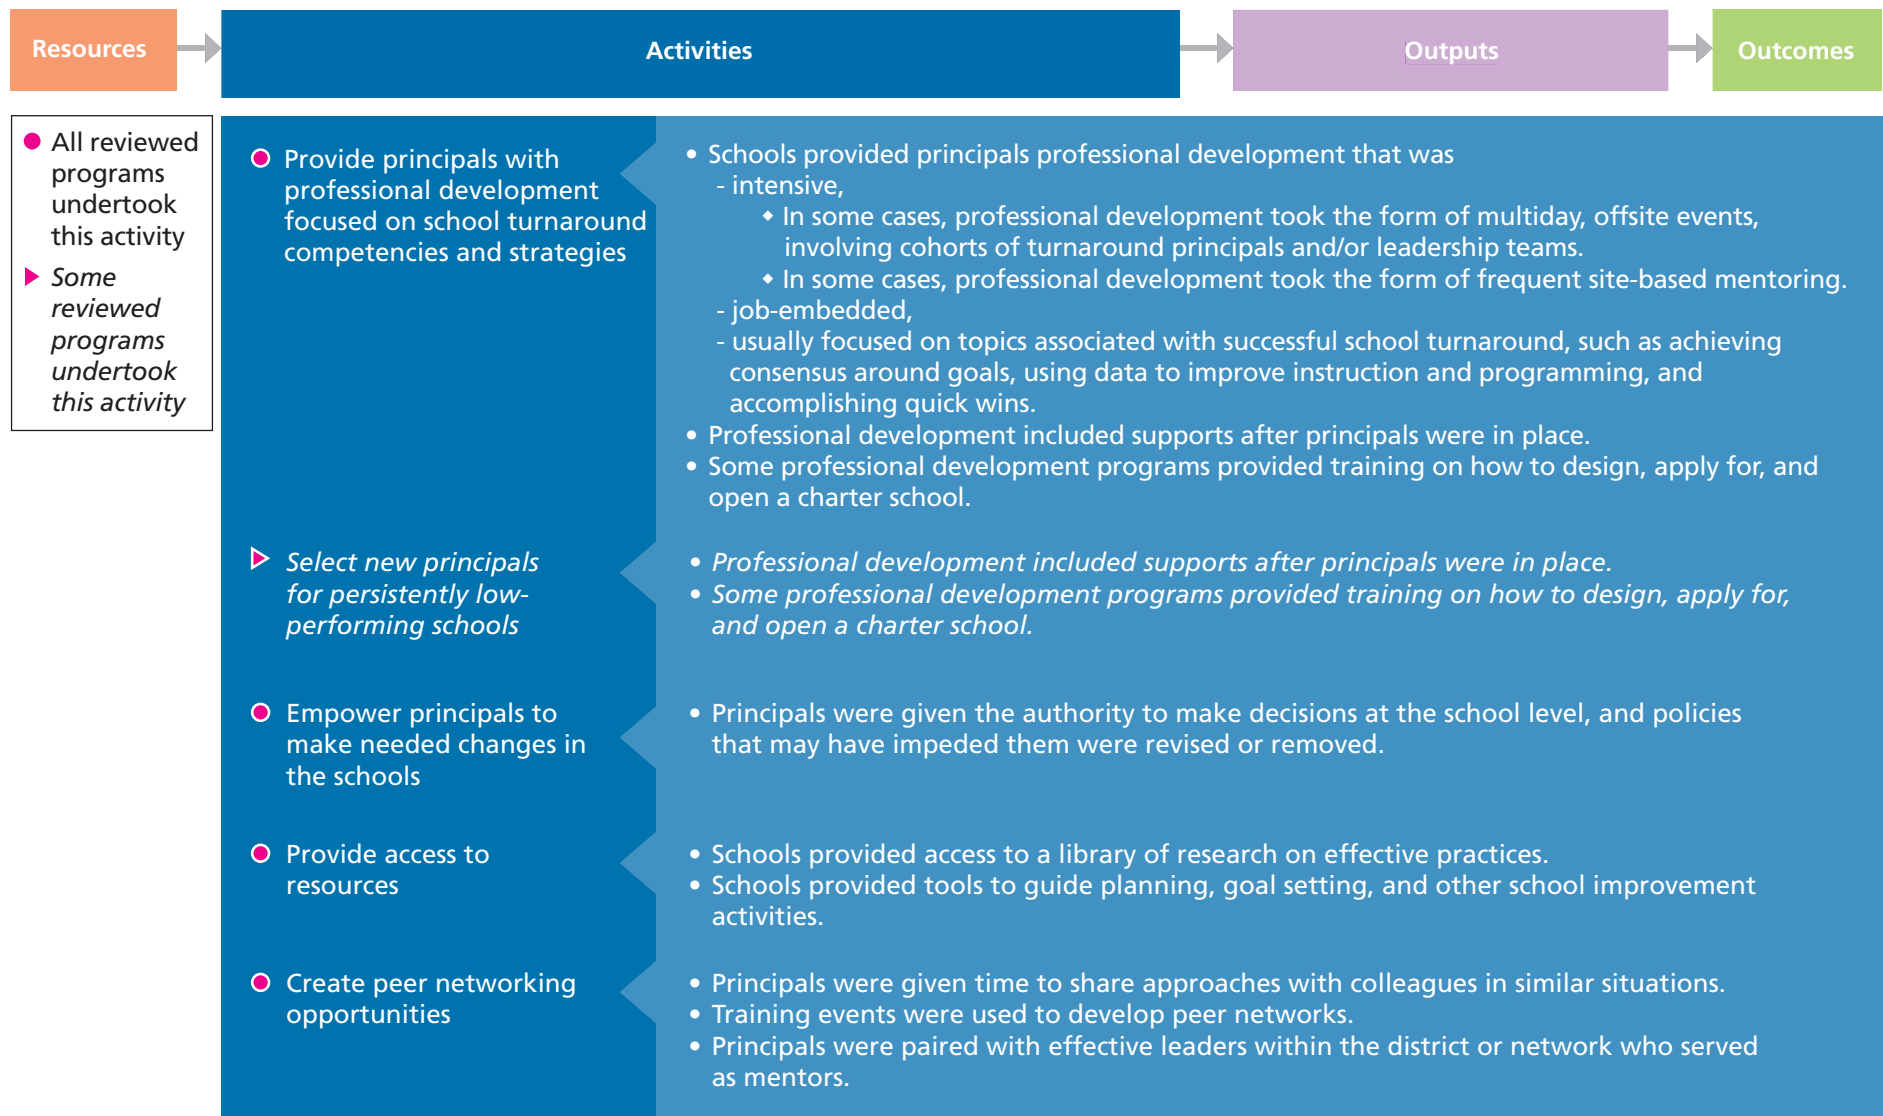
Resources

Activities

Outputs

Outcomes

All reviewed programs undertook this activity

*Some reviewed programs undertook this activity*

Provide principals with professional development focused on school turnaround competencies and strategies

- Schools provided principals professional development that was
  - intensive,
    - In some cases, professional development took the form of multiday, offsite events, involving cohorts of turnaround principals and/or leadership teams.
    - In some cases, professional development took the form of frequent site-based mentoring.
  - job-embedded,
  - usually focused on topics associated with successful school turnaround, such as achieving consensus around goals, using data to improve instruction and programming, and accomplishing quick wins.
- Professional development included supports after principals were in place.
- Some professional development programs provided training on how to design, apply for, and open a charter school.

*Select new principals for persistently low-performing schools*

- *Professional development included supports after principals were in place.*
- *Some professional development programs provided training on how to design, apply for, and open a charter school.*

Empower principals to make needed changes in the schools

- Principals were given the authority to make decisions at the school level, and policies that may have impeded them were revised or removed.

Provide access to resources

- Schools provided access to a library of research on effective practices.
- Schools provided tools to guide planning, goal setting, and other school improvement activities.

Create peer networking opportunities

- Principals were given time to share approaches with colleagues in similar situations.
- Training events were used to develop peer networks.
- Principals were paired with effective leaders within the district or network who served as mentors.